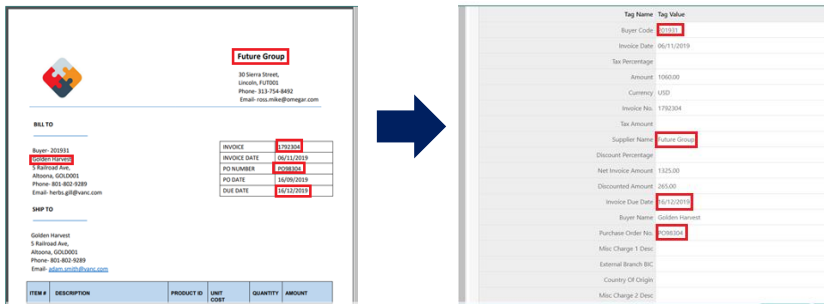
Future Group

30 Sierra Street,
Lincoln, FUT001
Phone- 313-754-8492
Email- ross.mike@omegar.com

BILL TO

Buyer- 201931
Golden Harvest
5 Railroad Ave,
Altoona, GOLD001
Phone- 801-802-9289
Email- herbs.gill@vanc.com

| INVOICE | 1792304 |
|---|---|
| INVOICE DATE | 06/11/2019 |
| PO NUMBER | PO98304 |
| PO DATE | 16/09/2019 |
| DUE DATE | 16/12/2019 |

SHIP TO

Golden Harvest
5 Railroad Ave,
Altoona, GOLD001
Phone- 801-802-9289
Email- adam.smith@vanc.com

| ITEM # | DESCRIPTION | PRODUCT ID | UNIT COST | QUANTITY | AMOUNT |
|---|---|---|---|---|---|

| Tag Name | Tag Value |
|---|---|
| Buyer Code | 01931 |
| Invoice Date | 06/11/2019 |
| Tax Percentage | |
| Amount | 1060.00 |
| Currency | USD |
| Invoice No. | 1792304 |
| Tax Amount | |
| Supplier Name | Future Group |
| Discount Percentage | |
| Net Invoice Amount | 1325.00 |
| Discounted Amount | 265.00 |
| Invoice Due Date | 16/12/2019 |
| Buyer Name | Golden Harvest |
| Purchase Order No. | PO98304 |
| Misc Charge 1 Desc | |
| External Branch BC | |
| Country Of Origin | |
| Misc Charge 2 Desc | |